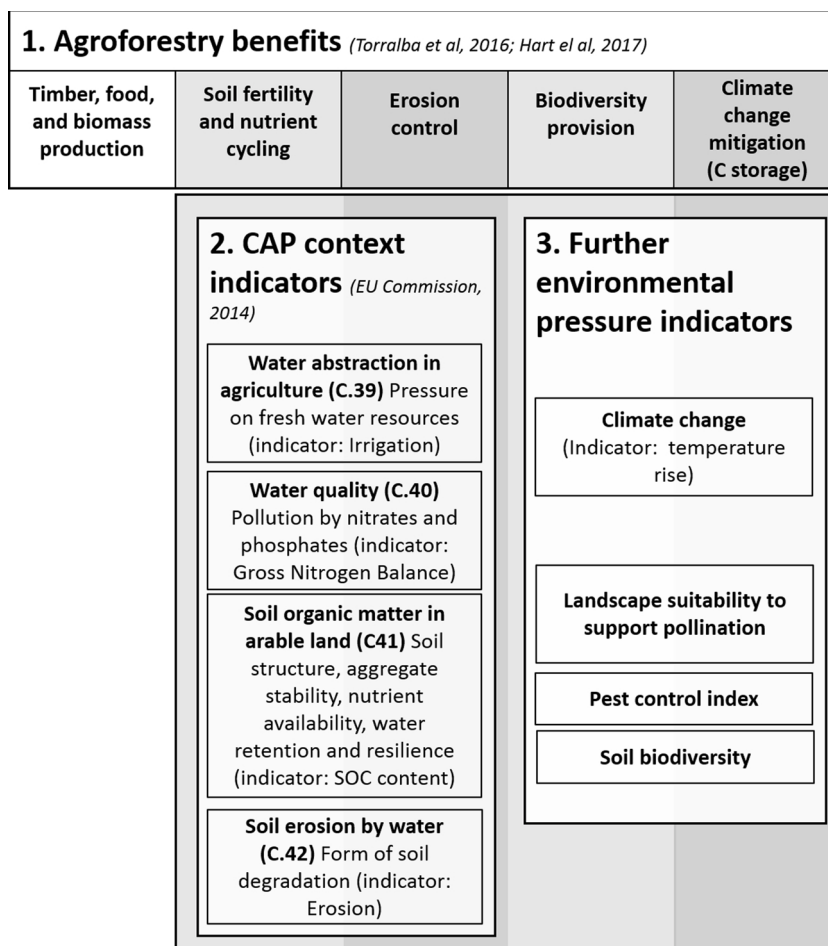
1. Agroforestry benefits (Torralba et al, 2016; Hart el al, 2017)

| Timber, food, and biomass production | Soil fertility and nutrient cycling | Erosion control | Biodiversity provision | Climate change mitigation (C storage) |
|---|---|---|---|---|

2. CAP context indicators (EU Commission, 2014)

Water abstraction in agriculture (C.39) Pressure on fresh water resources (indicator: Irrigation)

Water quality (C.40) Pollution by nitrates and phosphates (indicator: Gross Nitrogen Balance)

Soil organic matter in arable land (C41) Soil structure, aggregate stability, nutrient availability, water retention and resilience (indicator: SOC content)

Soil erosion by water (C.42) Form of soil degradation (indicator: Erosion)

3. Further environmental pressure indicators

Climate change (Indicator: temperature rise)

Landscape suitability to support pollination

Pest control index

Soil biodiversity